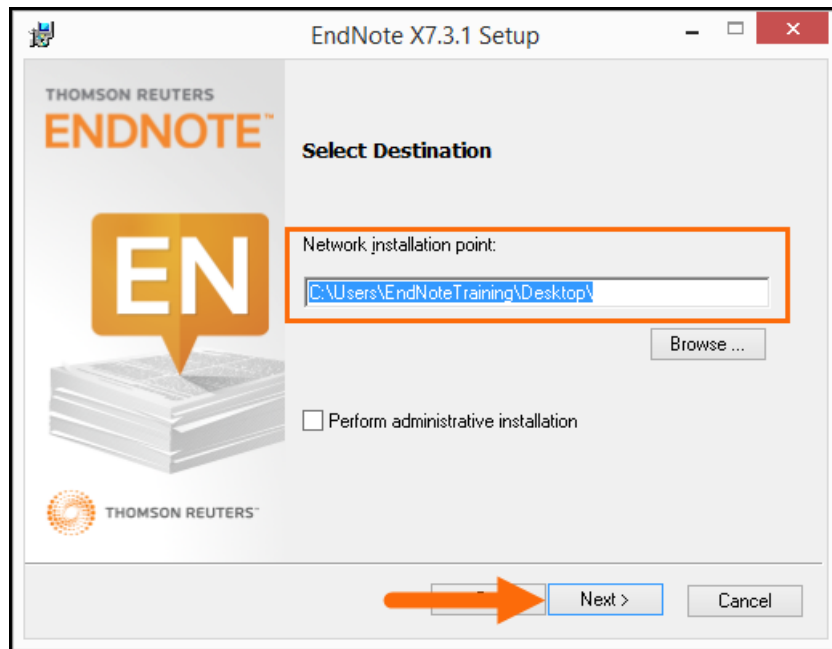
EndNote X7.3.1 Setup

THOMSON REUTERS
ENDNOTE™

EN

THOMSON REUTERS™

Select Destination

Network installation point:

C:\Users\EndNoteTraining\Desktop\

Browse ...

Perform administrative installation

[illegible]

Next >

Cancel